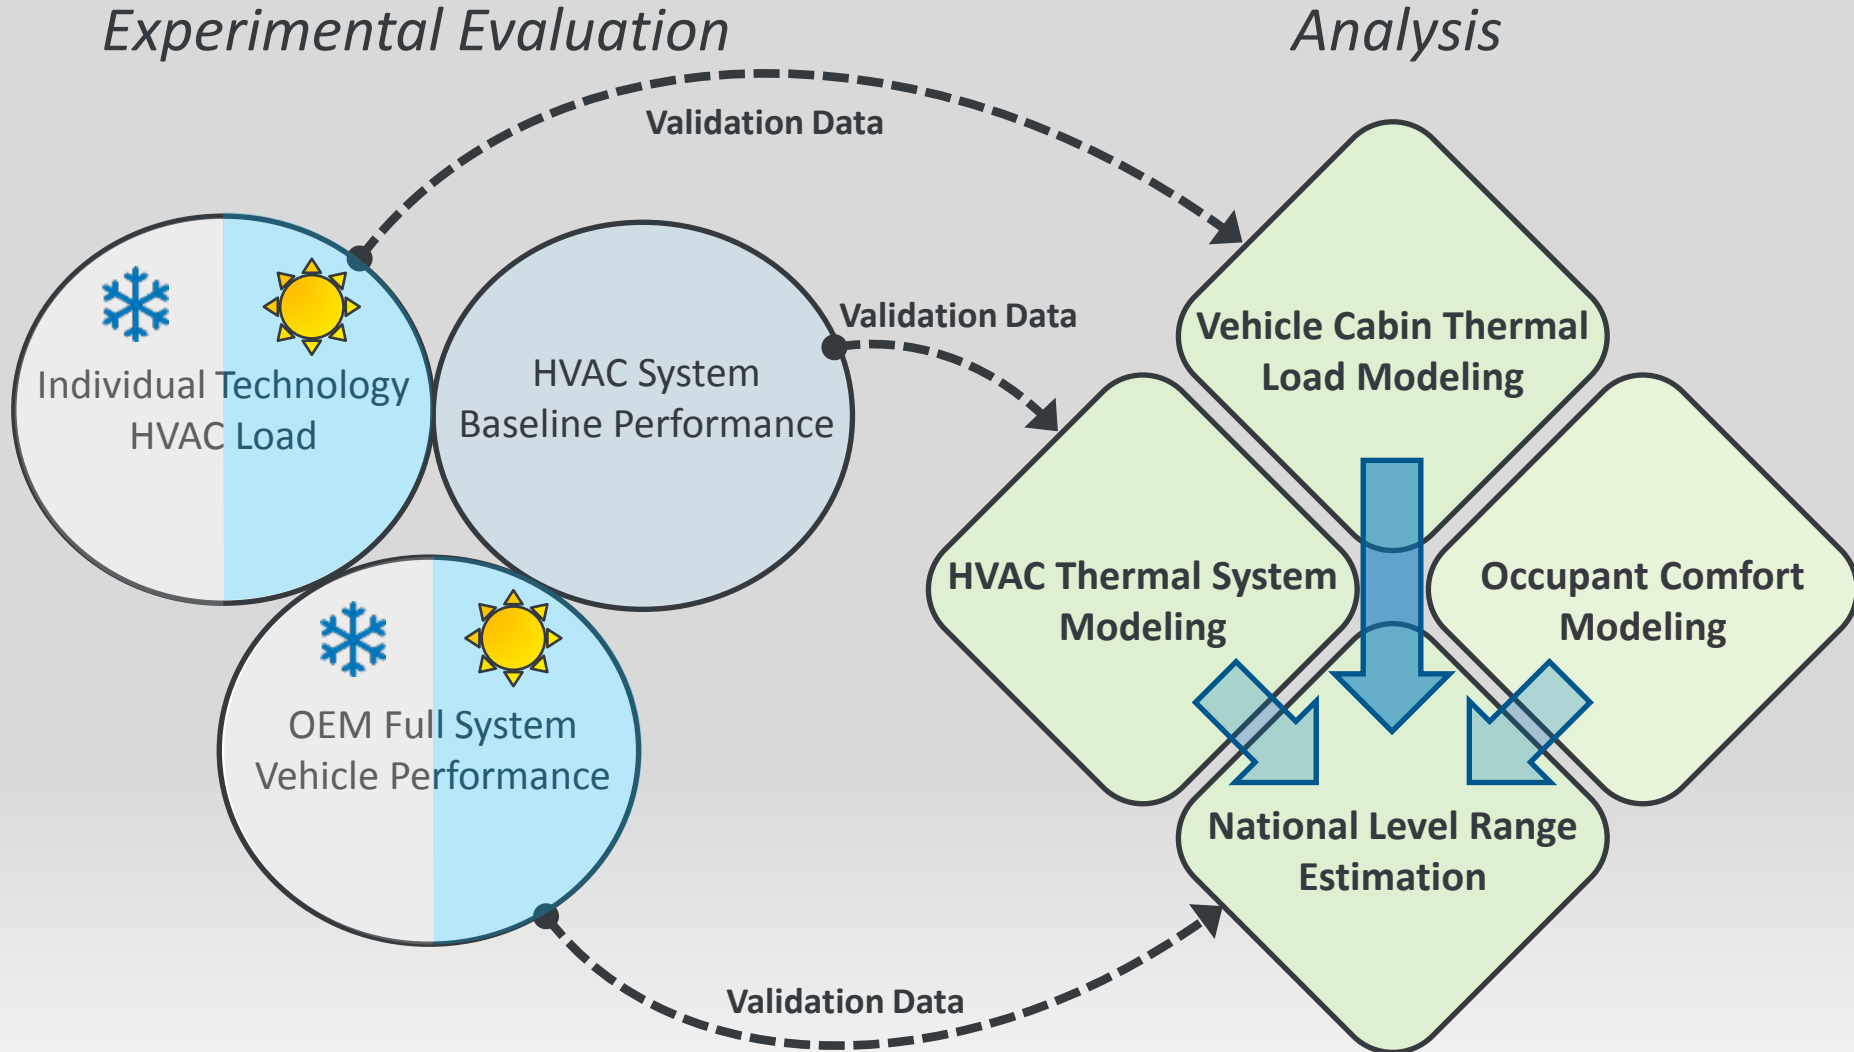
Experimental Evaluation

Analysis

Validation Data

Individual Technology HVAC Load

HVAC System Baseline Performance

Validation Data

Vehicle Cabin Thermal Load Modeling

HVAC Thermal System Modeling

Occupant Comfort Modeling

OEM Full System Vehicle Performance

National Level Range Estimation

Validation Data